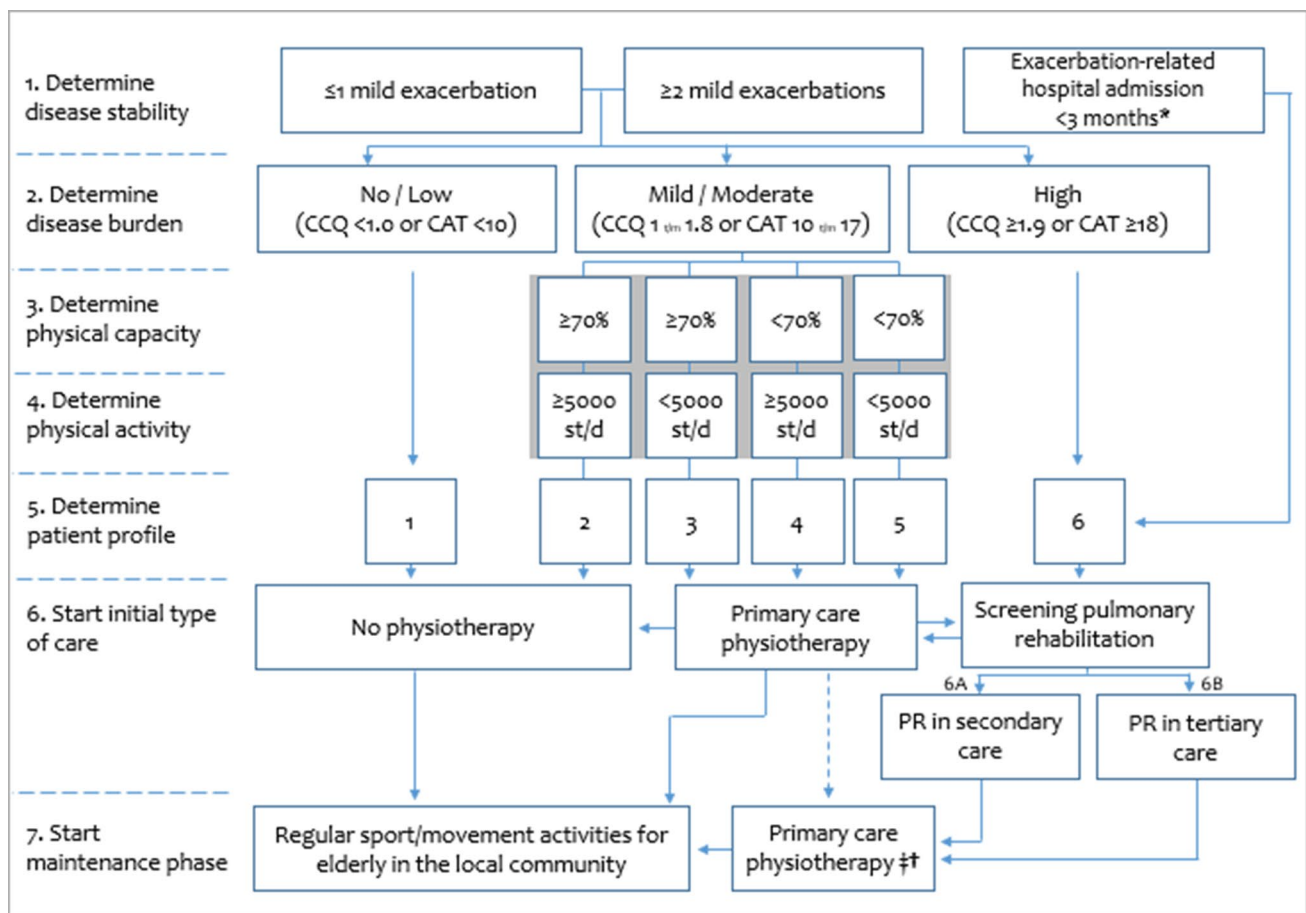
1. Determine disease stability

≤1 mild exacerbation

≥2 mild exacerbations

Exacerbation-related hospital admission <3 months*

2. Determine disease burden

No / Low (CCQ <1.0 or CAT <10)

Mild / Moderate (CCQ 1 t/m 1.8 or CAT 10 t/m 17)

High (CCQ ≥1.9 or CAT ≥18)

3. Determine physical capacity

≥70%

≥70%

<70%

<70%

4. Determine physical activity

≥5000 st/d

<5000 st/d

≥5000 st/d

<5000 st/d

5. Determine patient profile

1

2

3

4

5

6

6. Start initial type of care

No physiotherapy

Primary care physiotherapy

Screening pulmonary rehabilitation

6A

6B

PR in secondary care

PR in tertiary care

7. Start maintenance phase

Regular sport/movement activities for elderly in the local community

Primary care physiotherapy ‡†